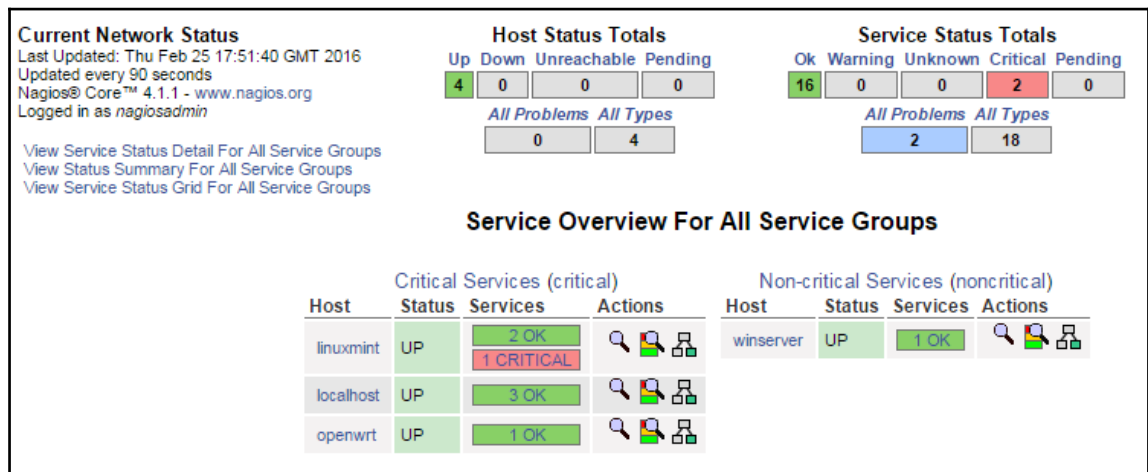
**Current Network Status**
Last Updated: Thu Feb 25 17:51:40 GMT 2016
Updated every 90 seconds
Nagios® Core™ 4.1.1 - www.nagios.org
Logged in as *nagiosadmin*

View Service Status Detail For All Service Groups
View Status Summary For All Service Groups
View Service Status Grid For All Service Groups

**Host Status Totals**

| Up | Down | Unreachable | Pending |
|---|---|---|---|
| 4 | 0 | 0 | 0 |

| All Problems | All Types |
|---|---|
| 0 | 4 |

**Service Status Totals**

| Ok | Warning | Unknown | Critical | Pending |
|---|---|---|---|---|
| 16 | 0 | 0 | 2 | 0 |

| All Problems | All Types |
|---|---|
| 2 | 18 |

**Service Overview For All Service Groups**

Critical Services (critical)

| Host | Status | Services | Actions |
|---|---|---|---|
| linuxmint | UP | 2 OK 1 CRITICAL | |
| localhost | UP | 3 OK | |
| openwrt | UP | 1 OK | |

Non-critical Services (noncritical)

| Host | Status | Services | Actions |
|---|---|---|---|
| winserver | UP | 1 OK | |